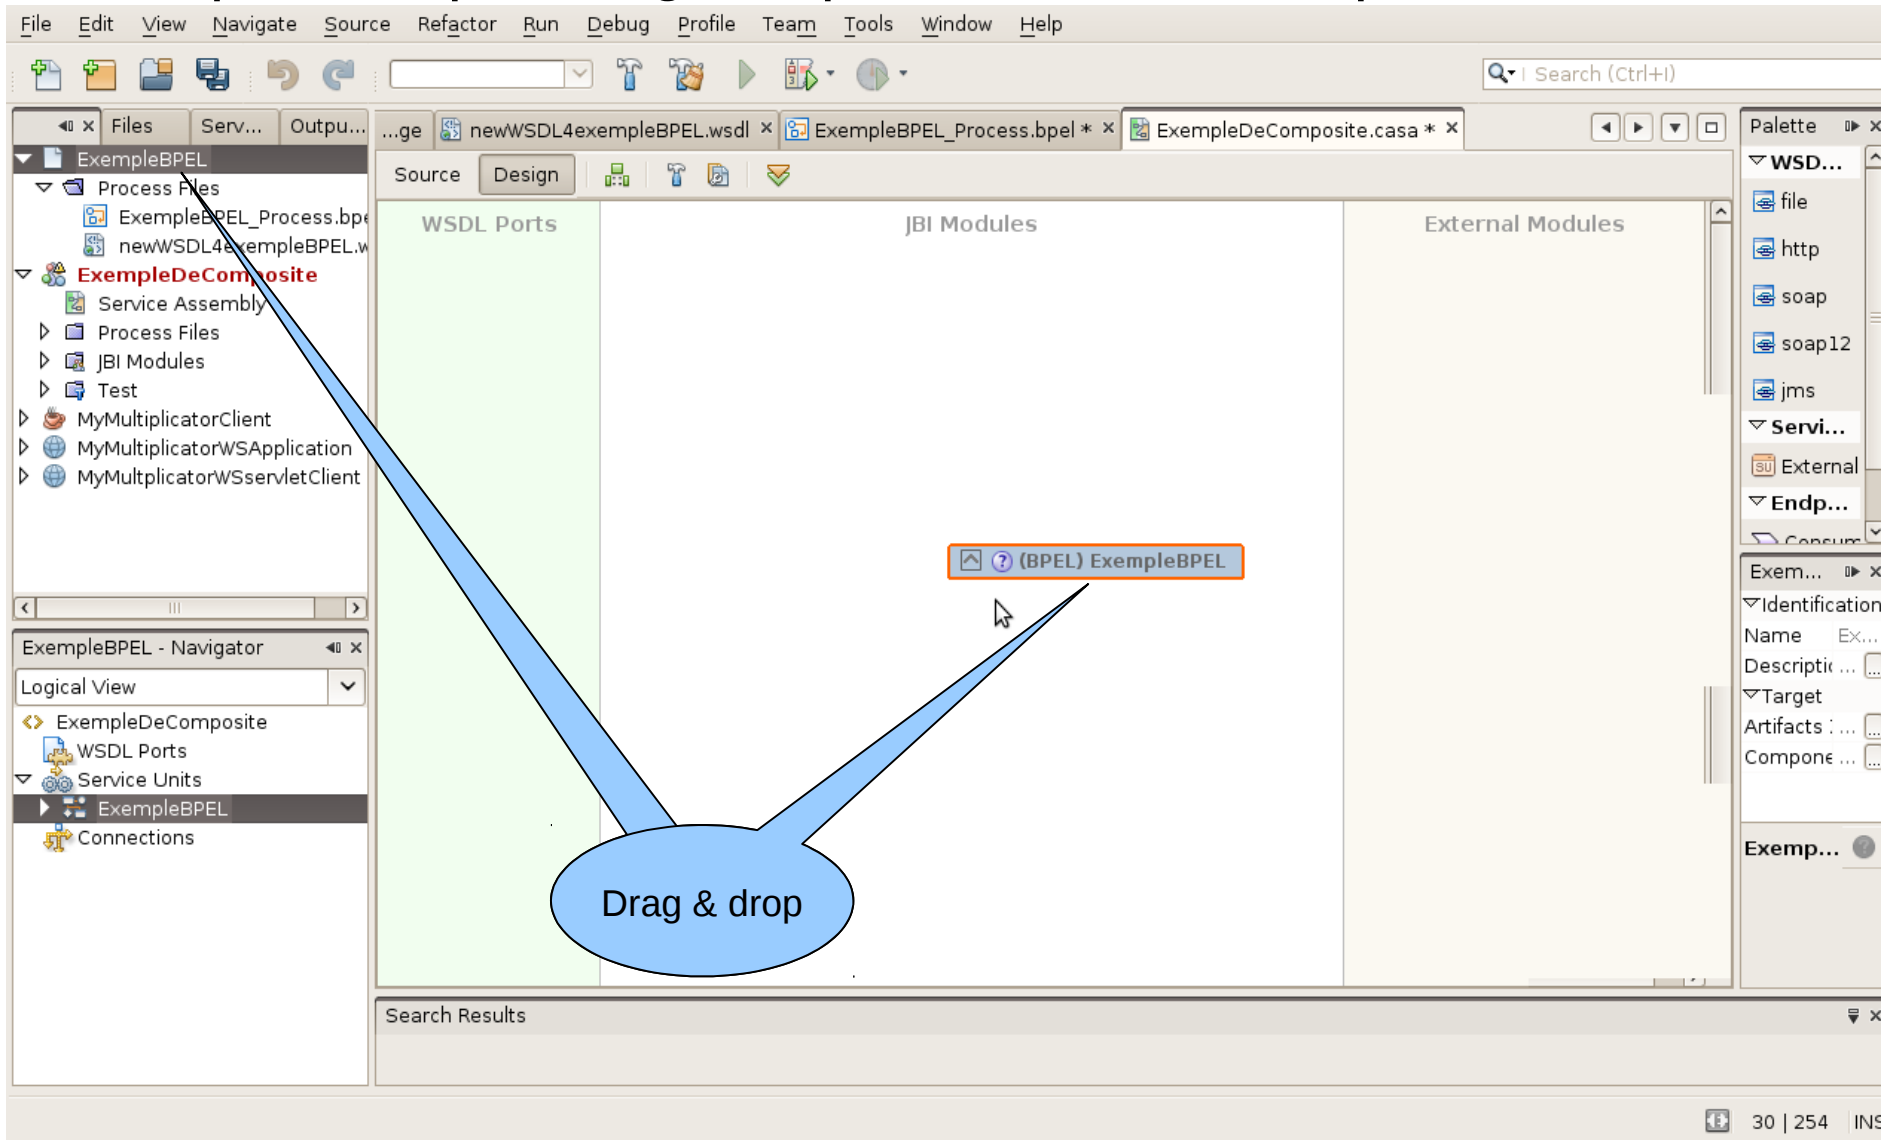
File Edit View Navigate Source Refactor Run Debug Profile Team Tools Window Help

Search (Ctrl+I)

Files Serv... Outpu...

ExempleBPEL
Process Files
ExempleBPEL_Process.bpe
newWSDL4exempleBPEL.w
ExempleDeComposite
Service Assembly
Process Files
JBI Modules
Test
MyMultiplicatorClient
MyMultiplicatorWSApplication
MyMultplicatorWSservletClient

ExempleBPEL - Navigator
Logical View
ExempleDeComposite
WSDL Ports
Service Units
ExempleBPEL
Connections

...ge newWSDL4exempleBPEL.wsdl ExempleBPEL_Process.bpel * ExempleDeComposite.casa *

Source Design

WSDL Ports
JBI Modules
External Modules

(BPEL) ExempleBPEL

Drag & drop

Palette
WSD...
file
http
soap
soap12
jms
Servi...
External
Endp...

Exem...
Identification
Name Ex...
Descriptio ...
Target
Artifacts ...
Compone ...

Exemp...

Search Results

30 | 254 INS